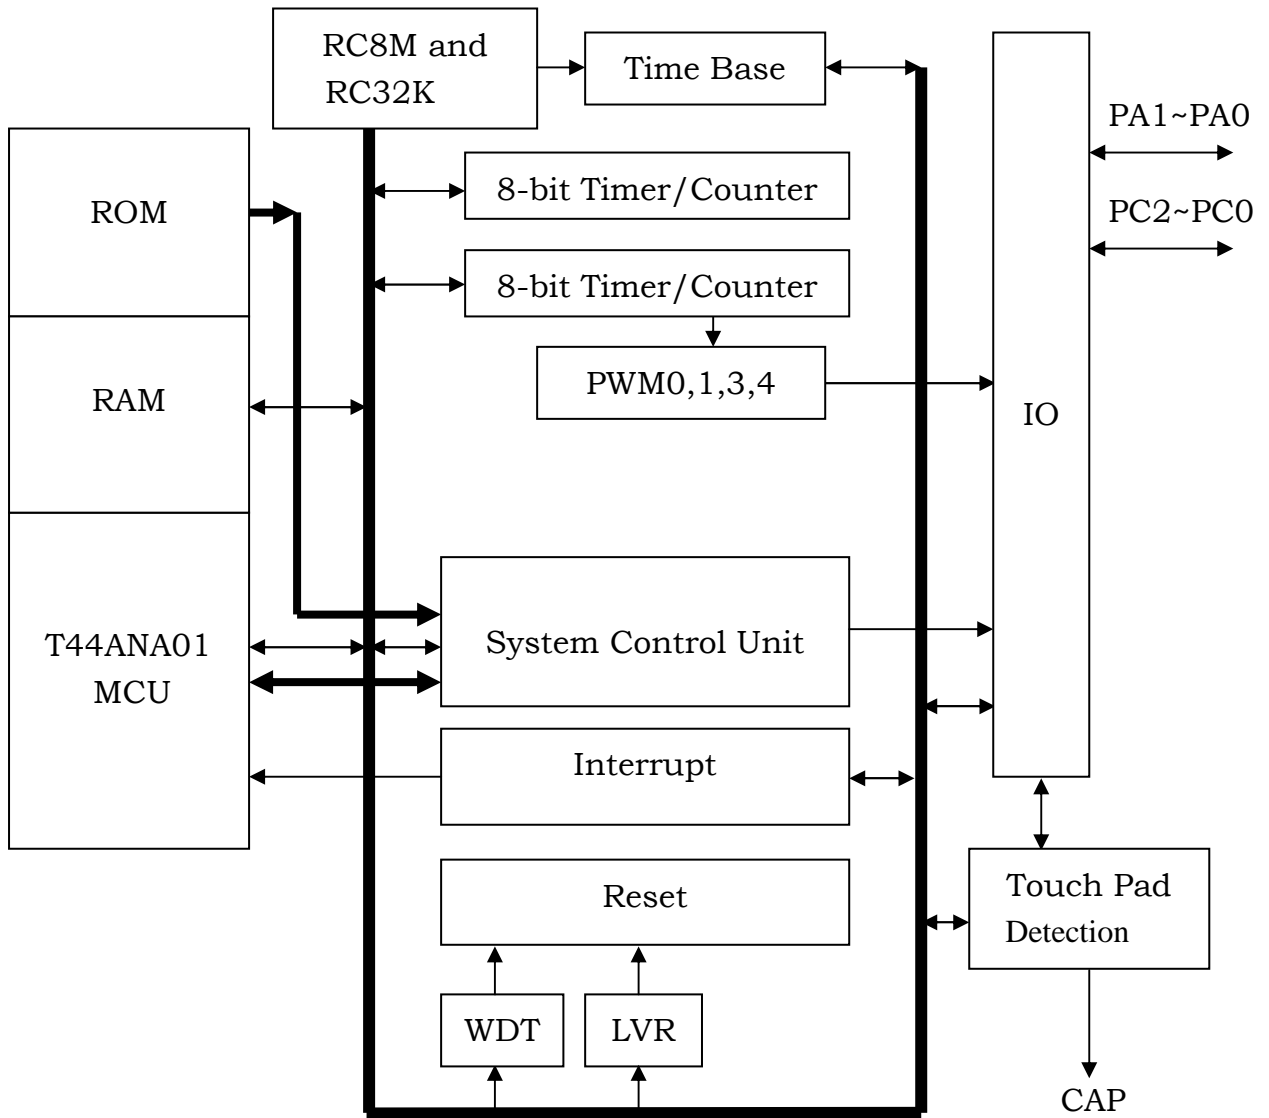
RC8M and RC32K

Time Base

PA1~PA0

PC2~PC0

ROM

8-bit Timer/Counter

8-bit Timer/Counter

PWM0,1,3,4

RAM

IO

T44ANA01 MCU

System Control Unit

Interrupt

Reset

Touch Pad Detection

WDT

LVR

CAP